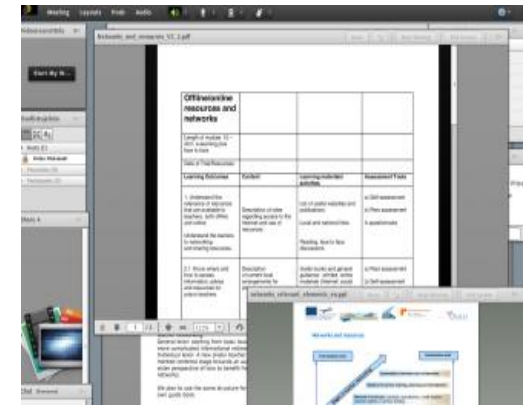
Meeting Layouts Pods Audio

Start My W...

Chat

Offline/online resources and networks

| Length of module: 10 - 20 h, depending how face to face | | | |
|---|---|---|---|
| Date of Trial Resources | | | |
| Learning Outcomes | Content | Learning materials/ activities | Assessment Tools |
| 1. Understand the relevance of resources that are available to teachers, both offline and online. Understand the barriers to networking and sharing resources. | Description of data regarding access to the internet and use of resources | List of useful websites and publications. Local and national links. Reading, face to face discussion | a) Self-assessment b) Peer assessment c) questionnaire |
| 2.1 Know where and how to access information, advice and resources to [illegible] | Description of current local arrangements for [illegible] | Guide books and general guidance: printed, online materials (internet) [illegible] | a) Peer assessment b) Self assessment |

Networks and resources

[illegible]